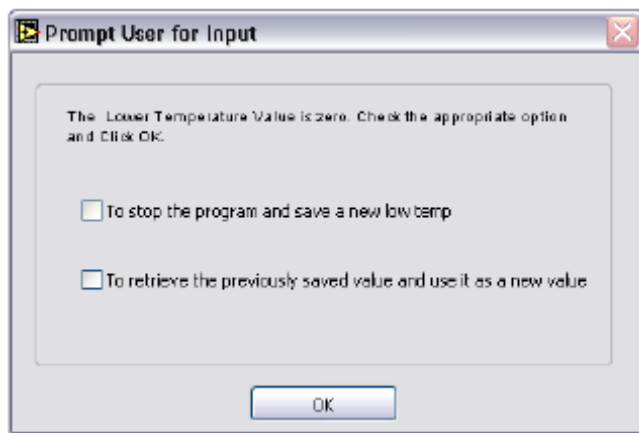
Prompt User for Input

The Lower Temperature Value is zero. Check the appropriate option and Click OK.

To stop the program and save a new low temp

To retrieve the previously saved value and use it as a new value

OK